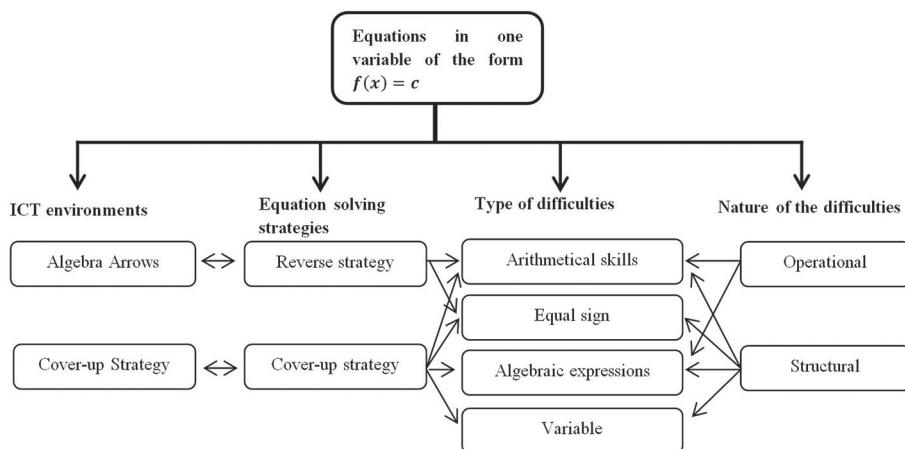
Equations in one variable of the form $f(x) = c$

ICT environments

Equation solving strategies

Type of difficulties

Nature of the difficulties

Algebra Arrows

Reverse strategy

Arithmetical skills

Operational

Equal sign

Cover-up Strategy

Cover-up strategy

Algebraic expressions

Structural

Variable